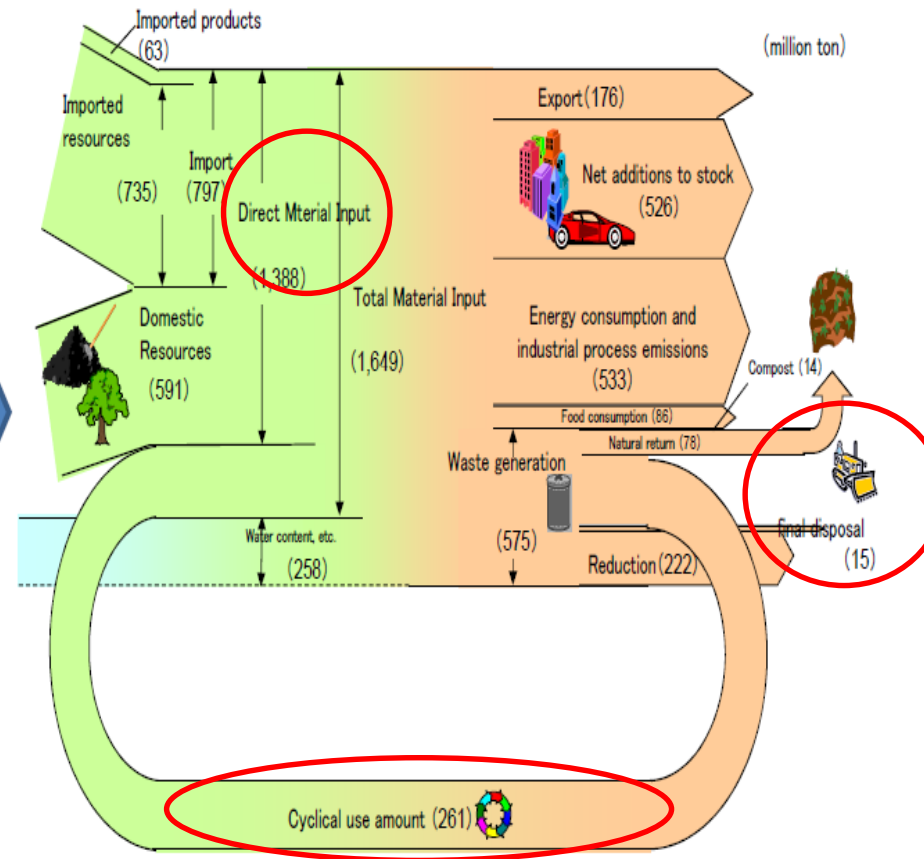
Imported products
(63)

(million ton)

Imported resources
(735)

Import
(797)

Direct Mterial Input
(1,388)

Total Material Input
(1,649)

Domestic Resources
(591)

Export (176)

Net additions to stock
(526)

Energy consumption and industrial process emissions
(533)

Compost (14)

Food consumption (86)

Natural return (78)

Waste generation
(575)

Final disposal
(15)

Water content, etc.
(258)

Reduction (222)

Cyclical use amount (261)